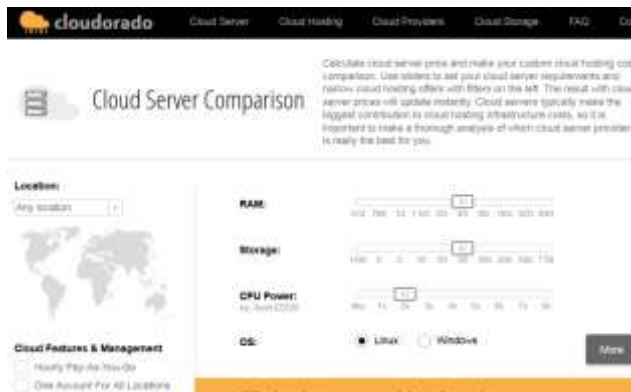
cloudorado

Cloud Server Cloud Hosting Cloud Providers Cloud Storage FAQ Co

Cloud Server Comparison

Calculate cloud server price and make your custom cloud hosting comparison. Use sliders to set your cloud server requirements and narrow cloud hosting offers with filters on the left. The result with cloud server prices will update instantly. Cloud servers typically make the biggest contribution to cloud hosting infrastructure costs, so it is important to make a thorough analysis of which cloud server provider is really the best for you.

Location:
Any location

RAM:
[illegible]

Storage:
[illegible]

CPU Power:
eq. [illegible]
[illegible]

OS:
Linux Windows

More

Cloud Features & Management
Hourly Pay-As-You-Go
One Account For All Locations